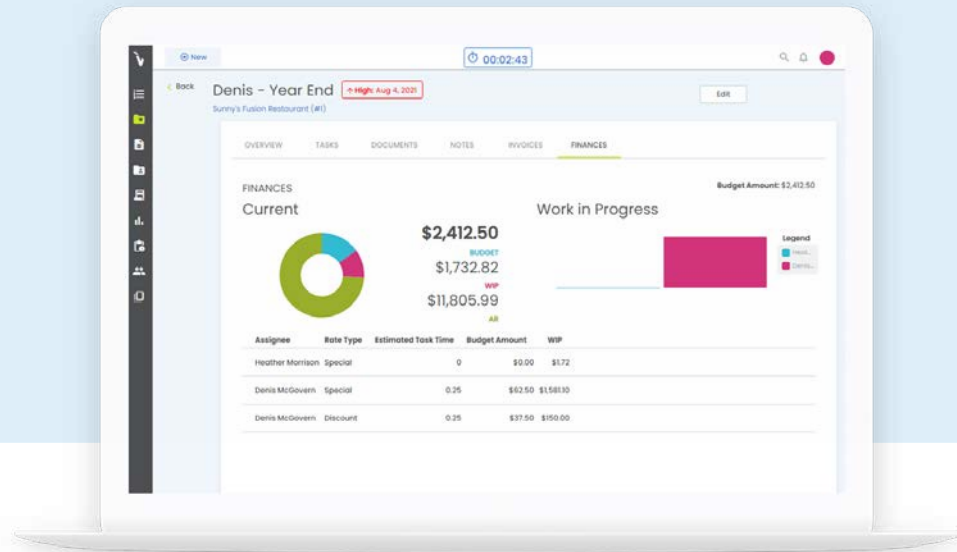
New

00:02:43

Back

Denis - Year End

High: Aug 4, 2021

Sunny's Fusion Restaurant (#1)

Edit

OVERVIEW TASKS DOCUMENTS NOTES INVOICES FINANCES

FINANCES

Budget Amount: $2,412.50

Current

$2,412.50

BUDGET

$1,732.82

WIP

$11,805.99

AR

Work in Progress

Legend

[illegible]

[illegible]

| Assignee | Rate Type | Estimated Task Time | Budget Amount | WIP |
|---|---|---|---|---|
| Heather Morrison | Special | 0 | $0.00 | $1.72 |
| Denis McGovern | Special | 0.25 | $62.50 | $1,581.10 |
| Denis McGovern | Discount | 0.25 | $37.50 | $150.00 |